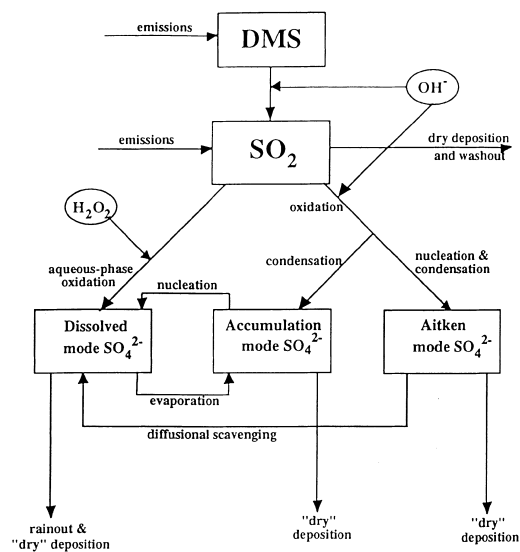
emissions

DMS

$OH^{-}$

emissions

$SO_2$

dry deposition and washout

$H_2O_2$

oxidation

aqueous-phase oxidation

condensation

nucleation & condensation

nucleation

Dissolved mode $SO_4^{2-}$

Accumulation mode $SO_4^{2-}$

Aitken mode $SO_4^{2-}$

evaporation

diffusional scavenging

rainout & "dry" deposition

"dry" deposition

"dry" deposition